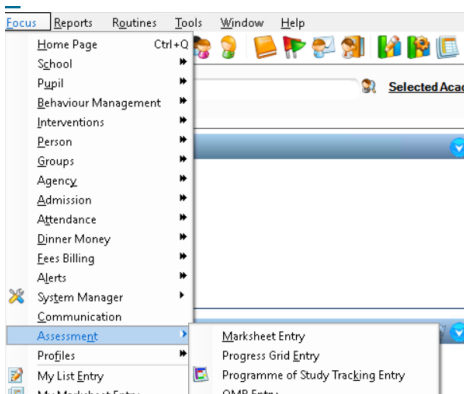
Focus Reports Routines Tools Window Help

Home Page Ctrl+Q
School
Pupil
Behaviour Management
Interventions
Person
Groups
Agency
Admission
Attendance
Dinner Money
Fees Billing
Alerts
System Manager
Communication
Assessment
Profiles
My List Entry
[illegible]

Selected Aca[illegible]

Marksheet Entry
Progress Grid Entry
Programme of Study Tracking Entry
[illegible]